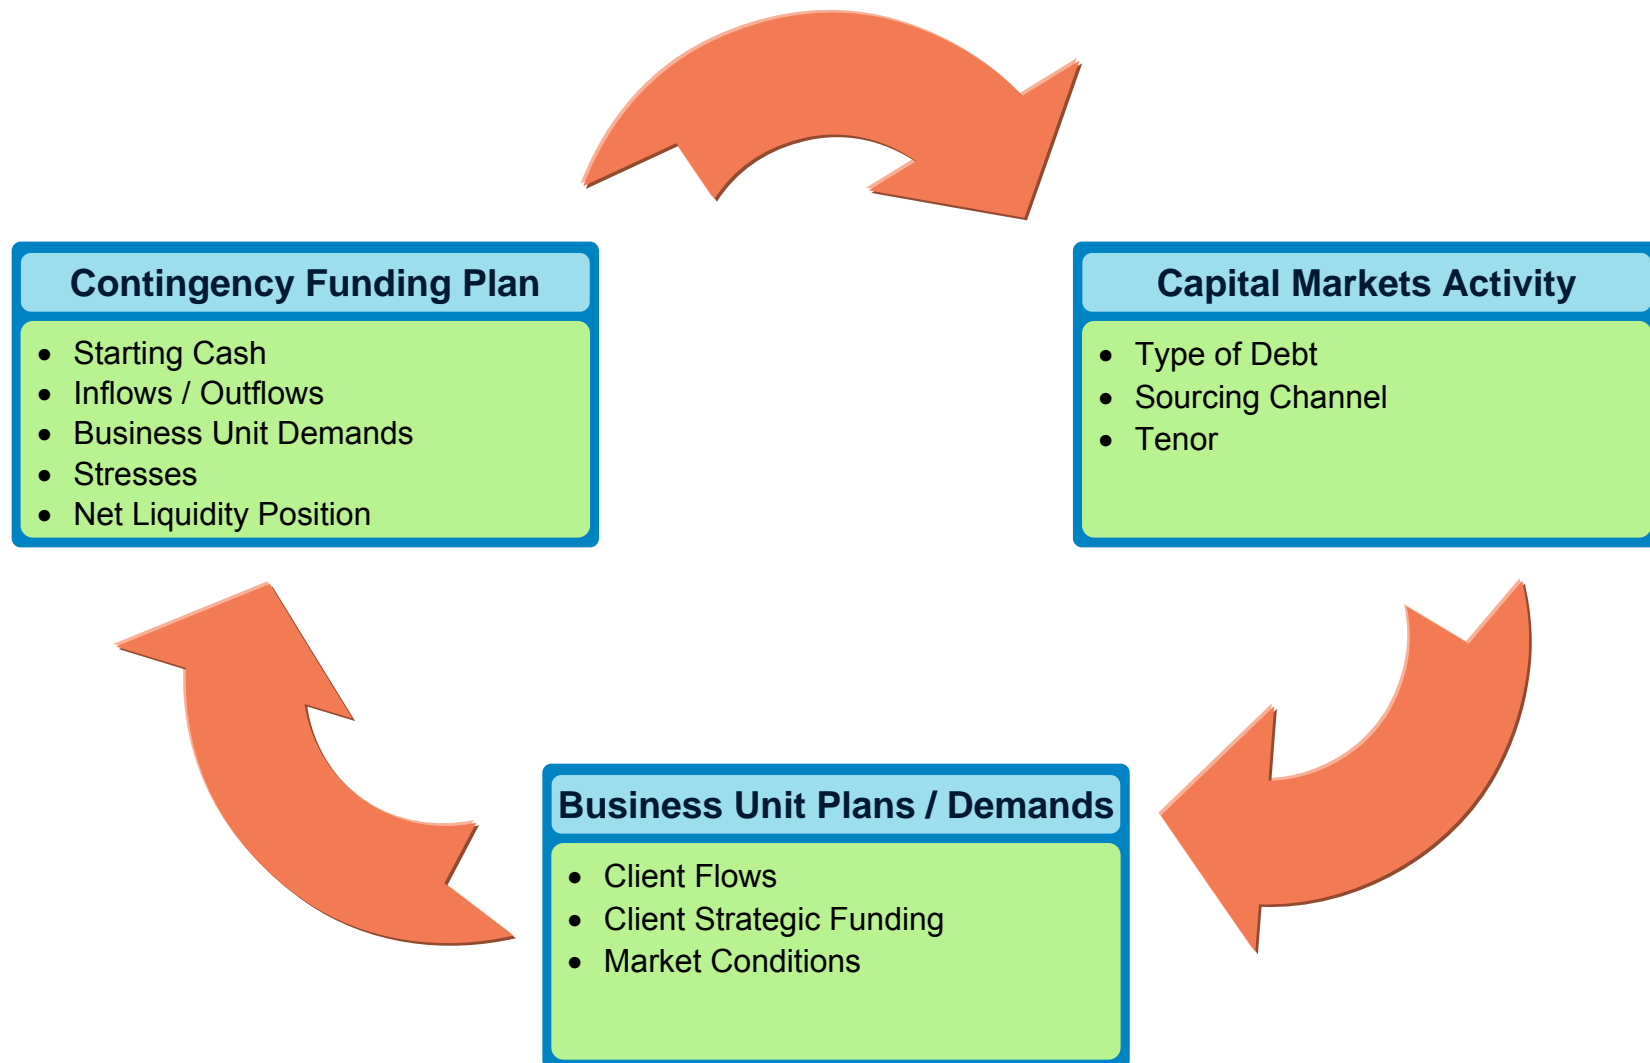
Contingency Funding Plan

- Starting Cash
- Inflows / Outflows
- Business Unit Demands
- Stresses
- Net Liquidity Position

Capital Markets Activity

- Type of Debt
- Sourcing Channel
- Tenor

Business Unit Plans / Demands

- Client Flows
- Client Strategic Funding
- Market Conditions